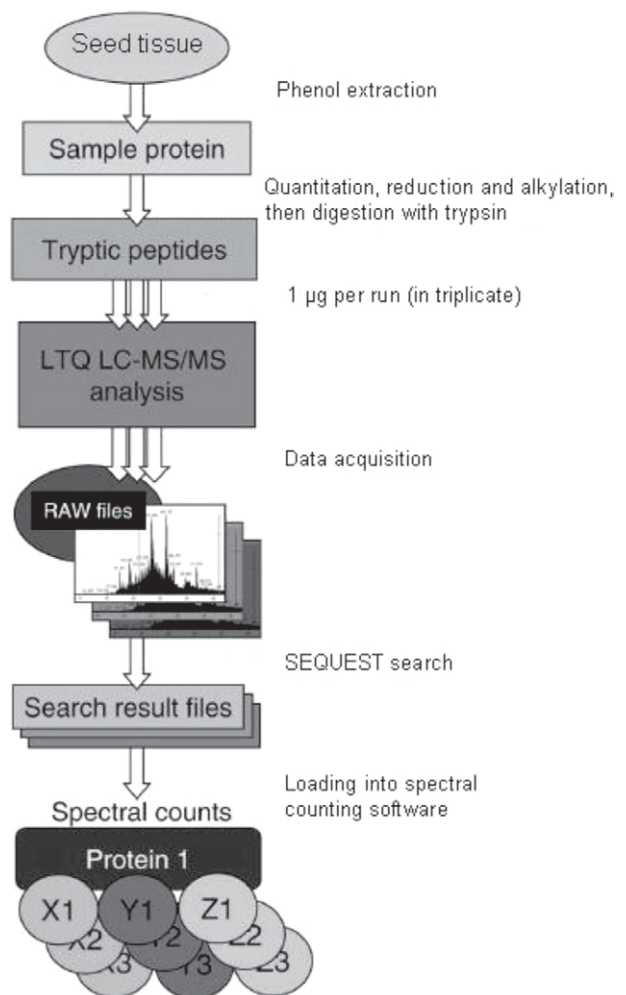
Seed tissue

Phenol extraction

Sample protein

Quantitation, reduction and alkylation, then digestion with trypsin

Tryptic peptides

1 µg per run (in triplicate)

LTQ LC-MS/MS analysis

Data acquisition

RAW files

SEQUEST search

Search result files

Loading into spectral counting software

Spectral counts

Protein 1

X1 Y1 Z1

X2 Y2 Z2

X3 Y3 Z3